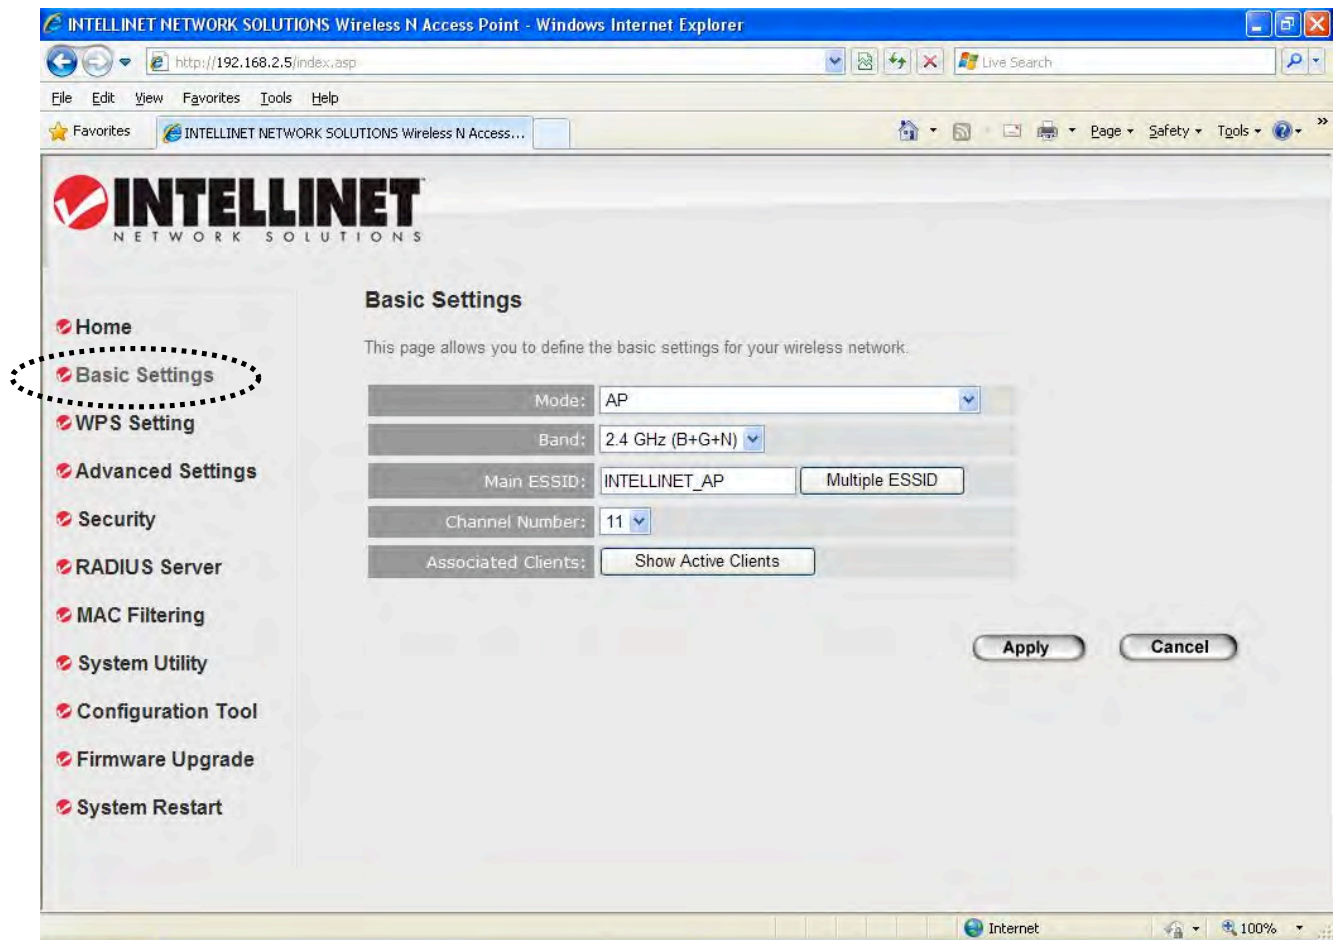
INTELLINET NETWORK SOLUTIONS Wireless N Access Point - Windows Internet Explorer

http://192.168.2.5/index.asp

Live Search

File Edit View Favorites Tools Help

Favorites

INTELLINET NETWORK SOLUTIONS Wireless N Access...

Page Safety Tools

INTELLINET
NETWORK SOLUTIONS

Home
Basic Settings
WPS Setting
Advanced Settings
Security
RADIUS Server
MAC Filtering
System Utility
Configuration Tool
Firmware Upgrade
System Restart

Basic Settings

This page allows you to define the basic settings for your wireless network.

| | |
|---|---|
| Mode: | AP |
| Band: | 2.4 GHz (B+G+N) |
| Main ESSID: | INTELLINET_AP Multiple ESSID |
| Channel Number: | 11 |
| Associated Clients: | Show Active Clients |

Apply Cancel

Internet 100%